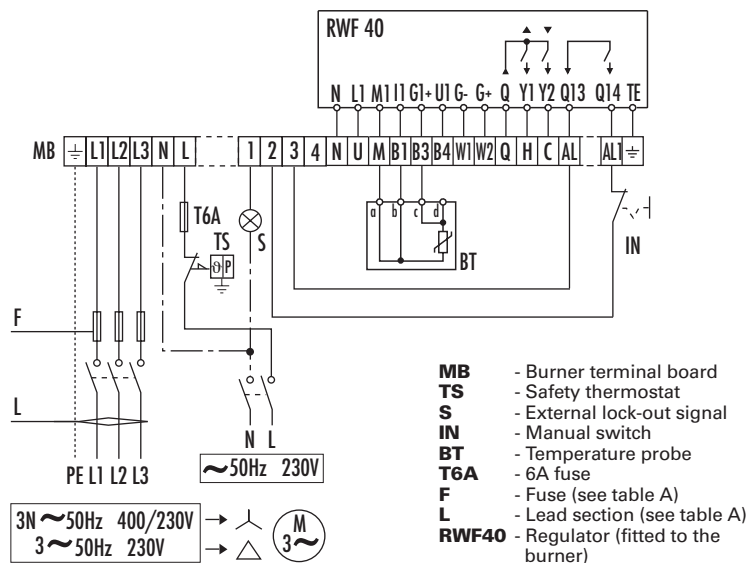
RWF 40

N L1 M1 I1 G1+ U1 G- G+ Q Y1 Y2 Q13 Q14 TE

MB L1 L2 L3 N L 1 2 3 4 N U M B1 B3 B4 W1 W2 Q H C AL AL1

a b c d

BT

T6A

TS

S

IN

F

L

PE L1 L2 L3

N L

$\sim$50Hz 230V

3N $\sim$50Hz 400/230V

3 $\sim$50Hz 230V

M
3$\sim$

MB - Burner terminal board
TS - Safety thermostat
S - External lock-out signal
IN - Manual switch
BT - Temperature probe
T6A - 6A fuse
F - Fuse (see table A)
L - Lead section (see table A)
RWF40 - Regulator (fitted to the burner)